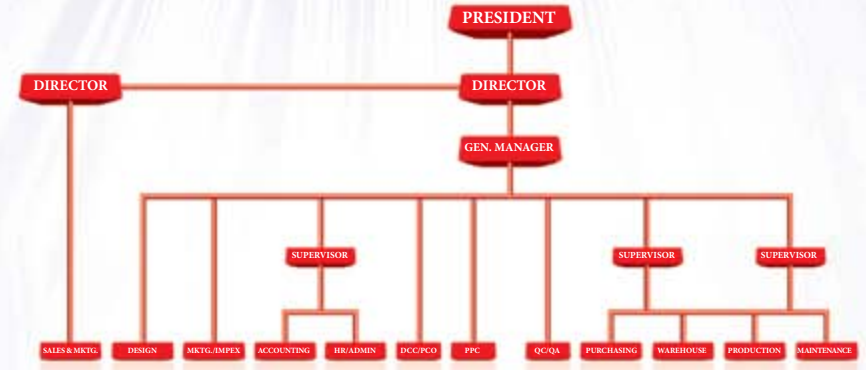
PRESIDENT

DIRECTOR

DIRECTOR

GEN. MANAGER

SUPERVISOR

SUPERVISOR

SUPERVISOR

SALES & MKTG.

DESIGN

MKTG./IMPEX

ACCOUNTING

HR/ADMIN

DCC/PCO

PPC

QC/QA

PURCHASING

WAREHOUSE

PRODUCTION

MAINTENANCE